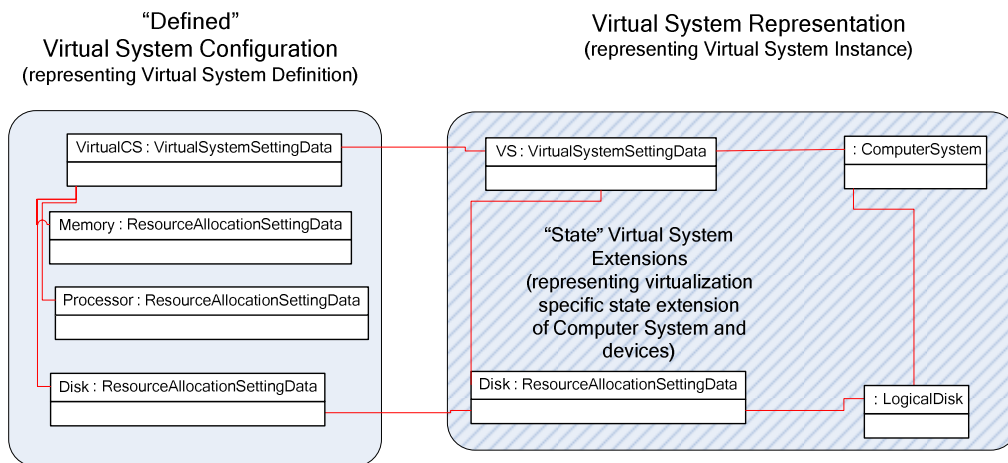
“Defined”
Virtual System Configuration
(representing Virtual System Definition)

VirtualCS : VirtualSystemSettingData

Memory : ResourceAllocationSettingData

Processor : ResourceAllocationSettingData

Disk : ResourceAllocationSettingData

Virtual System Representation
(representing Virtual System Instance)

VS : VirtualSystemSettingData

: ComputerSystem

“State” Virtual System Extensions (representing virtualization specific state extension of Computer System and devices)

Disk : ResourceAllocationSettingData

: LogicalDisk